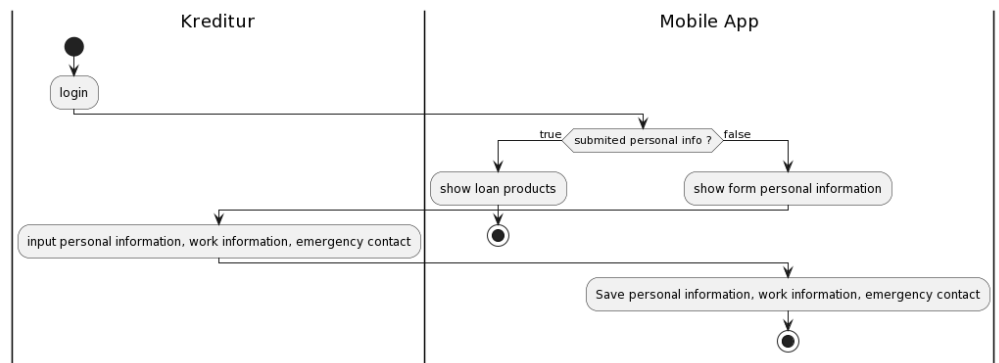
Kreditur

Mobile App

login

true

submited personal info ?

false

show loan products

show form personal information

input personal information, work information, emergency contact

Save personal information, work information, emergency contact